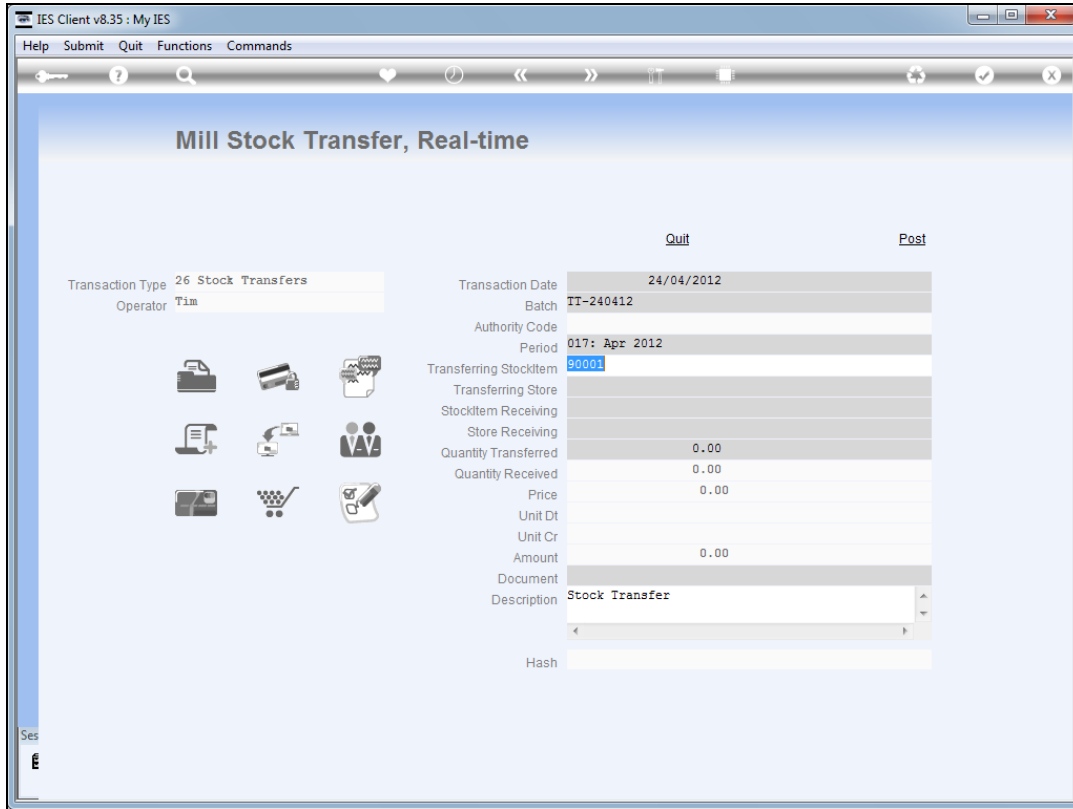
IES Client v8.35 : My IES

Help Submit Quit Functions Commands

Mill Stock Transfer, Real-time

Quit

Post

Transaction Type 26 Stock Transfers
Operator Tim

Transaction Date 24/04/2012
Batch TT-240412
Authority Code
Period 017: Apr 2012
Transferring StockItem 90001
Transferring Store
StockItem Receiving
Store Receiving
Quantity Transferred 0.00
Quantity Received 0.00
Price 0.00
Unit Dt
Unit Cr
Amount 0.00
Document
Description Stock Transfer

Hash

Ses